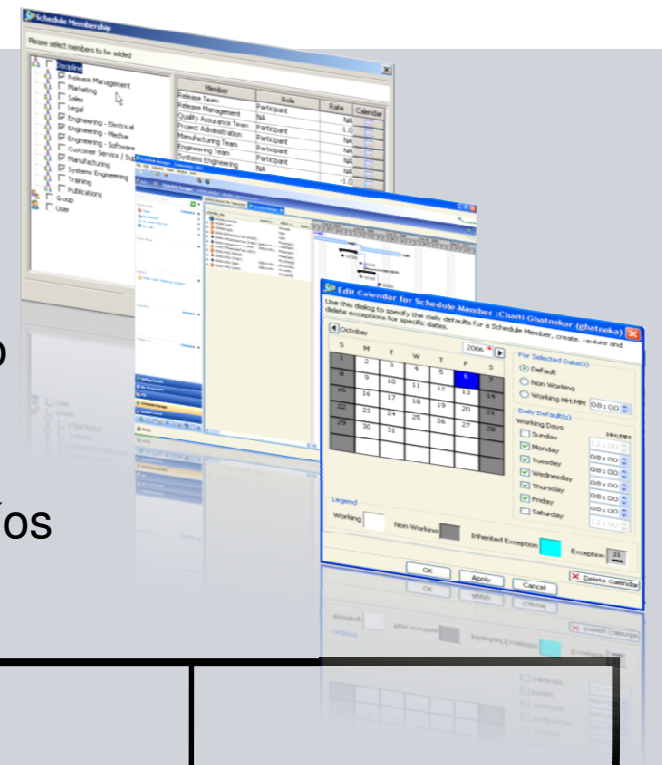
Schedule Membership

Please select members to be added

Discipline
Release Management
Marketing
Sales
Legal
Engineering - Electrical
Engineering - Medical
Engineering - Software
Customer Service / Sup
Manufacturing
Systems Engineering
Training
Publications
Group
User

| Member | Role | Rate | Calendar |
|---|---|---|---|
| Release Team | Participant | NA | |
| Release Management | NA | 1.0 | |
| Quality Assurance Team | Participant | NA | |
| Project Administration | Participant | NA | |
| Manufacturing Team | Participant | NA | |
| Engineering Team | Participant | NA | |
| Systems Engineering | NA | 1.0 | |

Edit Calendar for Schedule Member :Chaiti Ghatnekar (ghatneka)

Use this dialog to specify the daily defaults for a Schedule Member, create, update and delete exceptions for specific dates.

October 2006

| S | M | T | W | T | F | S |
|---|---|---|---|---|---|---|
| 1 | 2 | 3 | 4 | 5 | 6 | 7 |
| 8 | 9 | 10 | 11 | 12 | 13 | 14 |
| 15 | 16 | 17 | 18 | 19 | 20 | 21 |
| 22 | 23 | 24 | 25 | 26 | 27 | 28 |
| 29 | 30 | 31 | | | | |

For Selected Date(s)
Default
Non Working
Working HH:MM 08:00

Daily Default(s)
Working Days HH:MM
Sunday
Monday 08:00
Tuesday 08:00
Wednesday 08:00
Thursday 08:00
Friday 08:00
Saturday

Legend
Working
Non Working
Inherited Exception
Exception 31

OK Apply Cancel
Delete calendar

p

ÿos